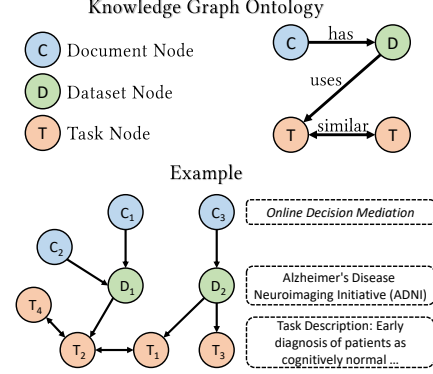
Knowledge Graph Ontology

C Document Node

D Dataset Node

T Task Node

C has D

uses

T similar T

Example

$C_1$ $C_3$

$C_2$

$D_1$ $D_2$

$T_4$

$T_2$ $T_1$ $T_3$

*Online Decision Mediation*

Alzheimer's Disease Neuroimaging Initiative (ADNI)

Task Description: Early diagnosis of patients as cognitively normal ...